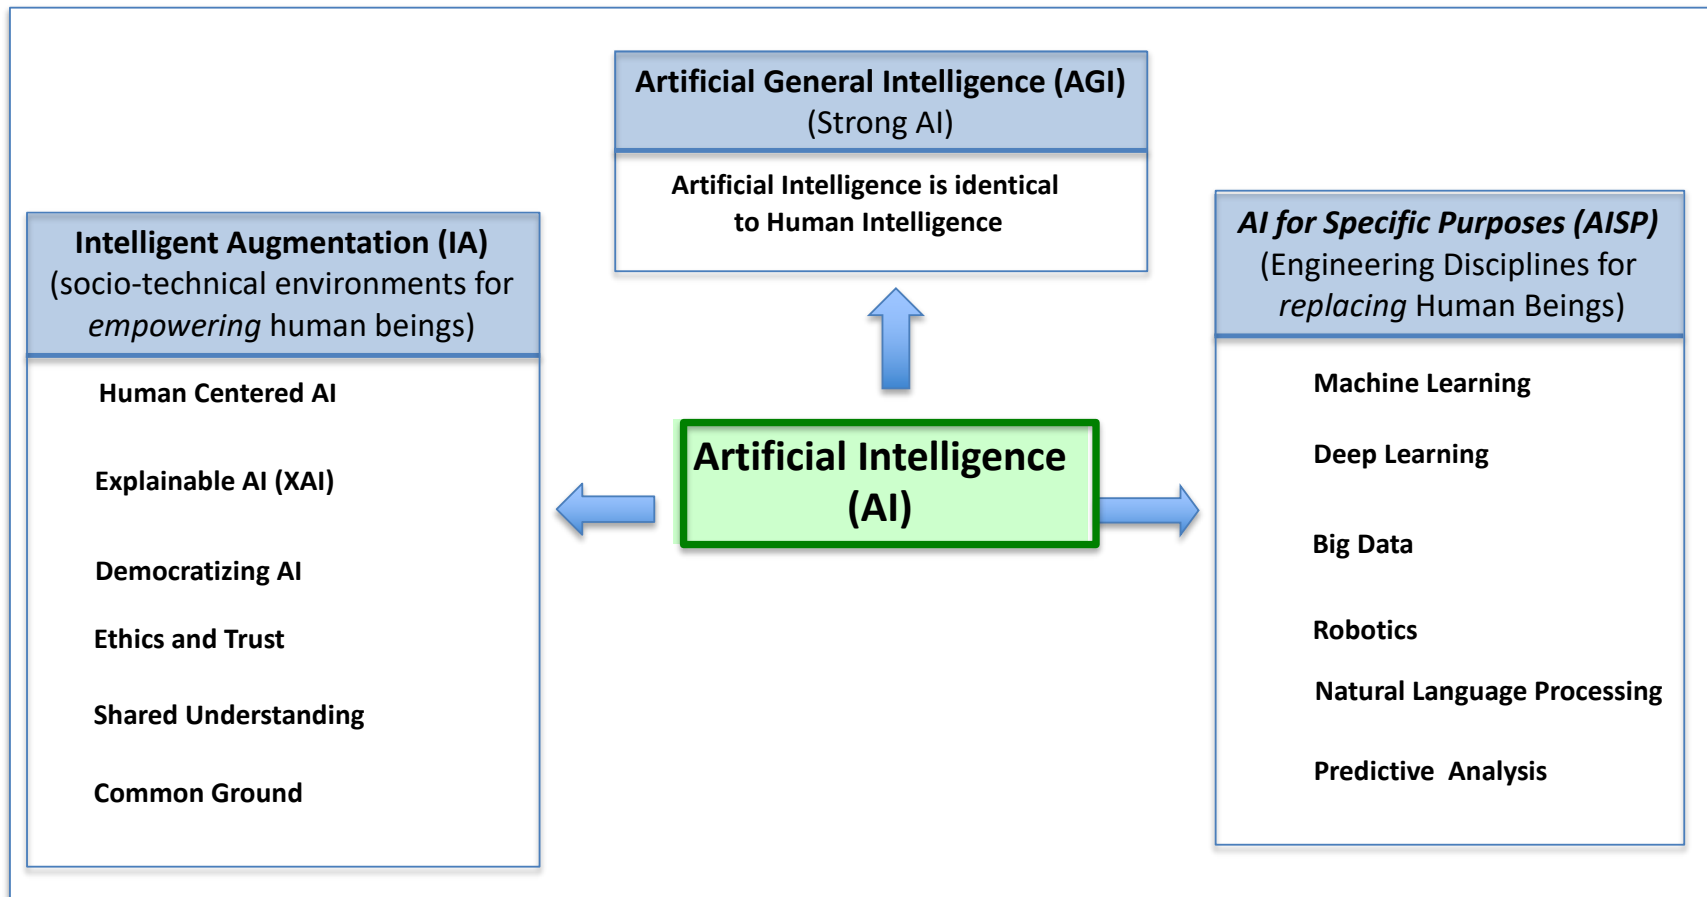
Artificial General Intelligence (AGI)
(Strong AI)

Artificial Intelligence is identical to Human Intelligence

Intelligent Augmentation (IA)
(socio-technical environments for *empowering* human beings)

Human Centered AI

Explainable AI (XAI)

Democratizing AI

Ethics and Trust

Shared Understanding

Common Ground

Artificial Intelligence (AI)

*AI for Specific Purposes (AISP)*
(Engineering Disciplines for *replacing* Human Beings)

Machine Learning

Deep Learning

Big Data

Robotics

Natural Language Processing

Predictive  Analysis